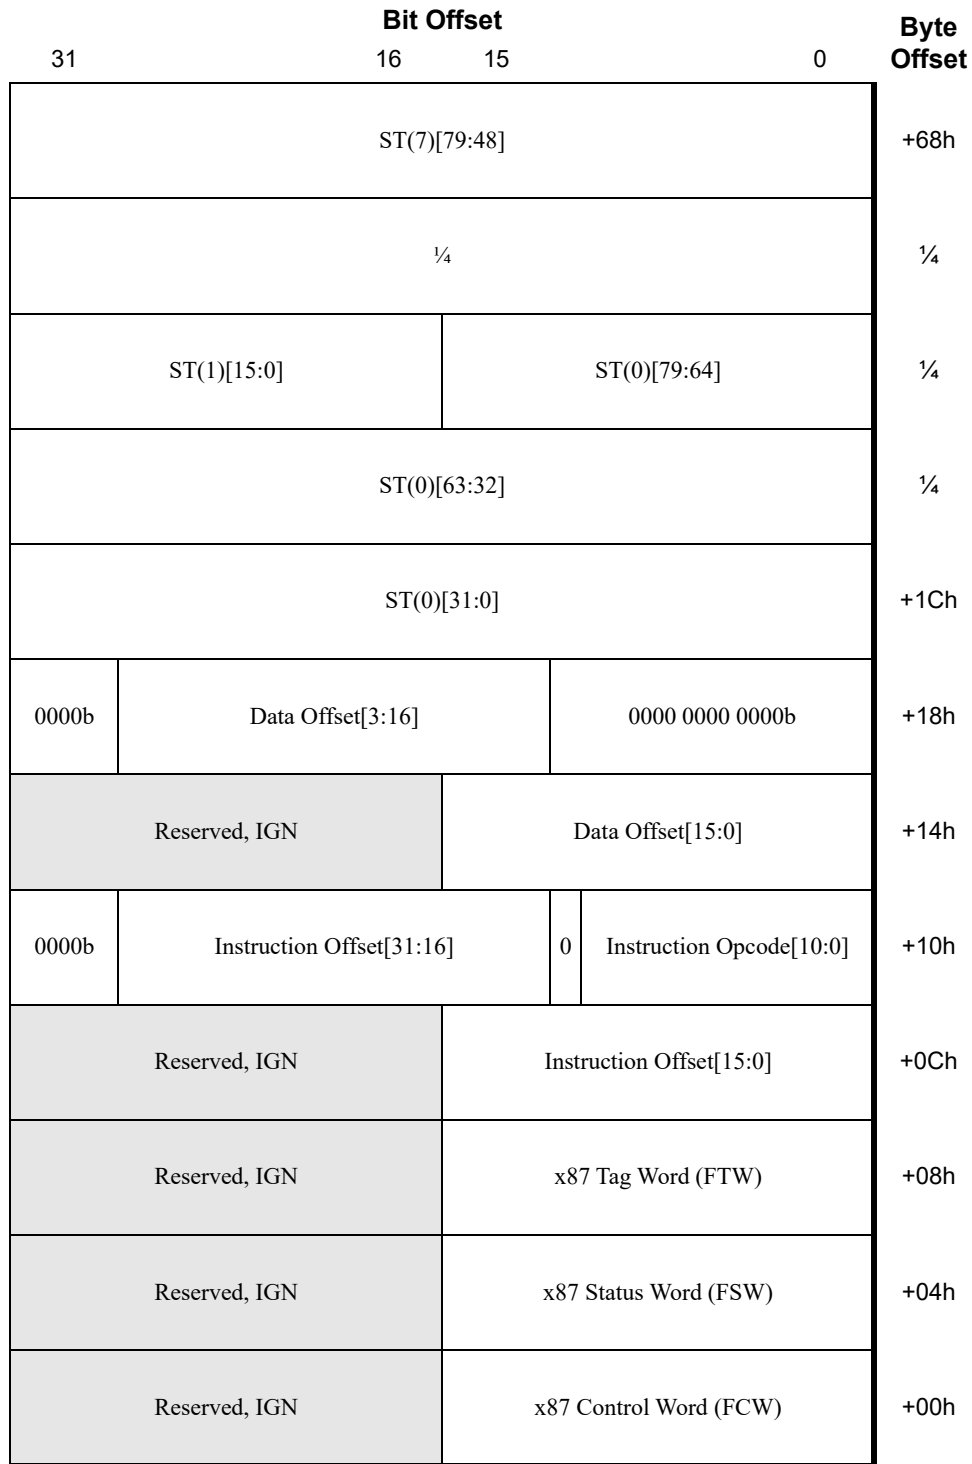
Bit Offset

| 31 | 16 | 15 | 0 | Byte Offset |
|---|---|---|---|---|
| ST(7)[79:48] | | | | +68h |
| ¼ | | | | ¼ |
| ST(1)[15:0] | | ST(0)[79:64] | | ¼ |
| ST(0)[63:32] | | | | ¼ |
| ST(0)[31:0] | | | | +1Ch |
| 0000b | Data Offset[3:16] | 0000 0000 0000b | | +18h |
| Reserved, IGN | | Data Offset[15:0] | | +14h |
| 0000b | Instruction Offset[31:16] | 0 | Instruction Opcode[10:0] | +10h |
| Reserved, IGN | | Instruction Offset[15:0] | | +0Ch |
| Reserved, IGN | | x87 Tag Word (FTW) | | +08h |
| Reserved, IGN | | x87 Status Word (FSW) | | +04h |
| Reserved, IGN | | x87 Control Word (FCW) | | +00h |